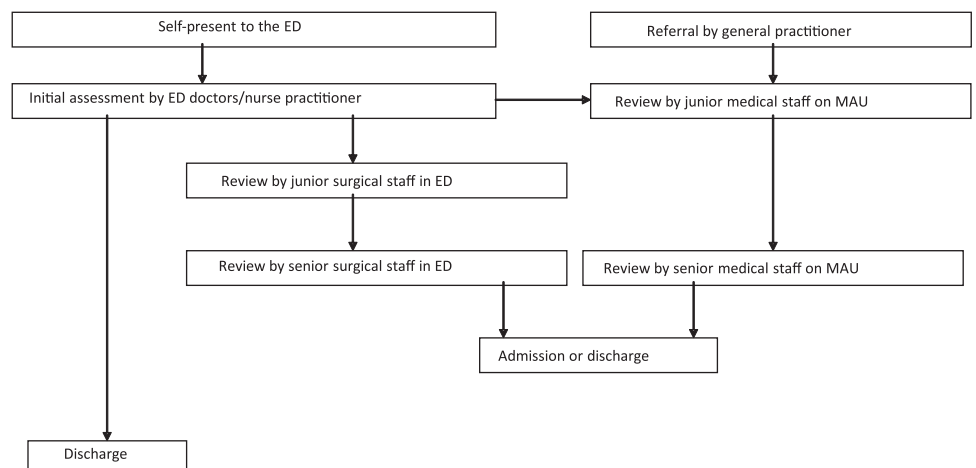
Self-present to the ED

Referral by general practitioner

Initial assessment by ED doctors/nurse practitioner

Review by junior medical staff on MAU

Review by junior surgical staff in ED

Review by senior surgical staff in ED

Review by senior medical staff on MAU

Admission or discharge

Discharge